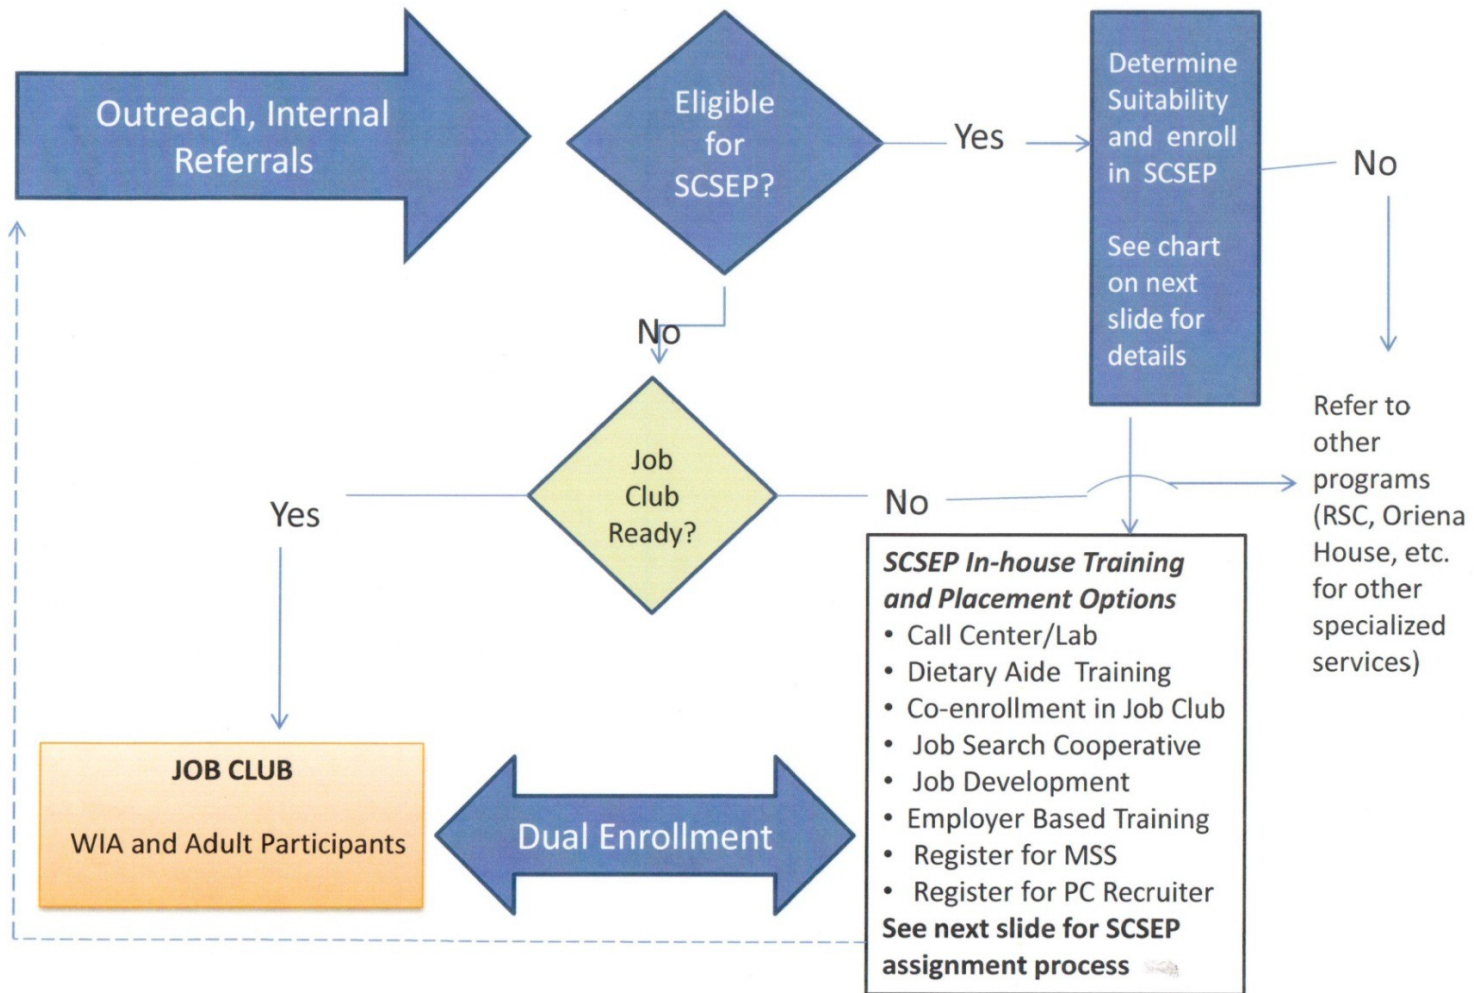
Outreach, Internal Referrals

Eligible for SCSEP?

Yes

Determine Suitability and enroll in SCSEP

See chart on next slide for details

No

No

Refer to other programs (RSC, Oriena House, etc. for other specialized services)

Job Club Ready?

Yes

No

SCSEP In-house Training and Placement Options
• Call Center/Lab
• Dietary Aide Training
• Co-enrollment in Job Club
• Job Search Cooperative
• Job Development
• Employer Based Training
• Register for MSS
• Register for PC Recruiter
See next slide for SCSEP assignment process

JOB CLUB

WIA and Adult Participants

Dual Enrollment